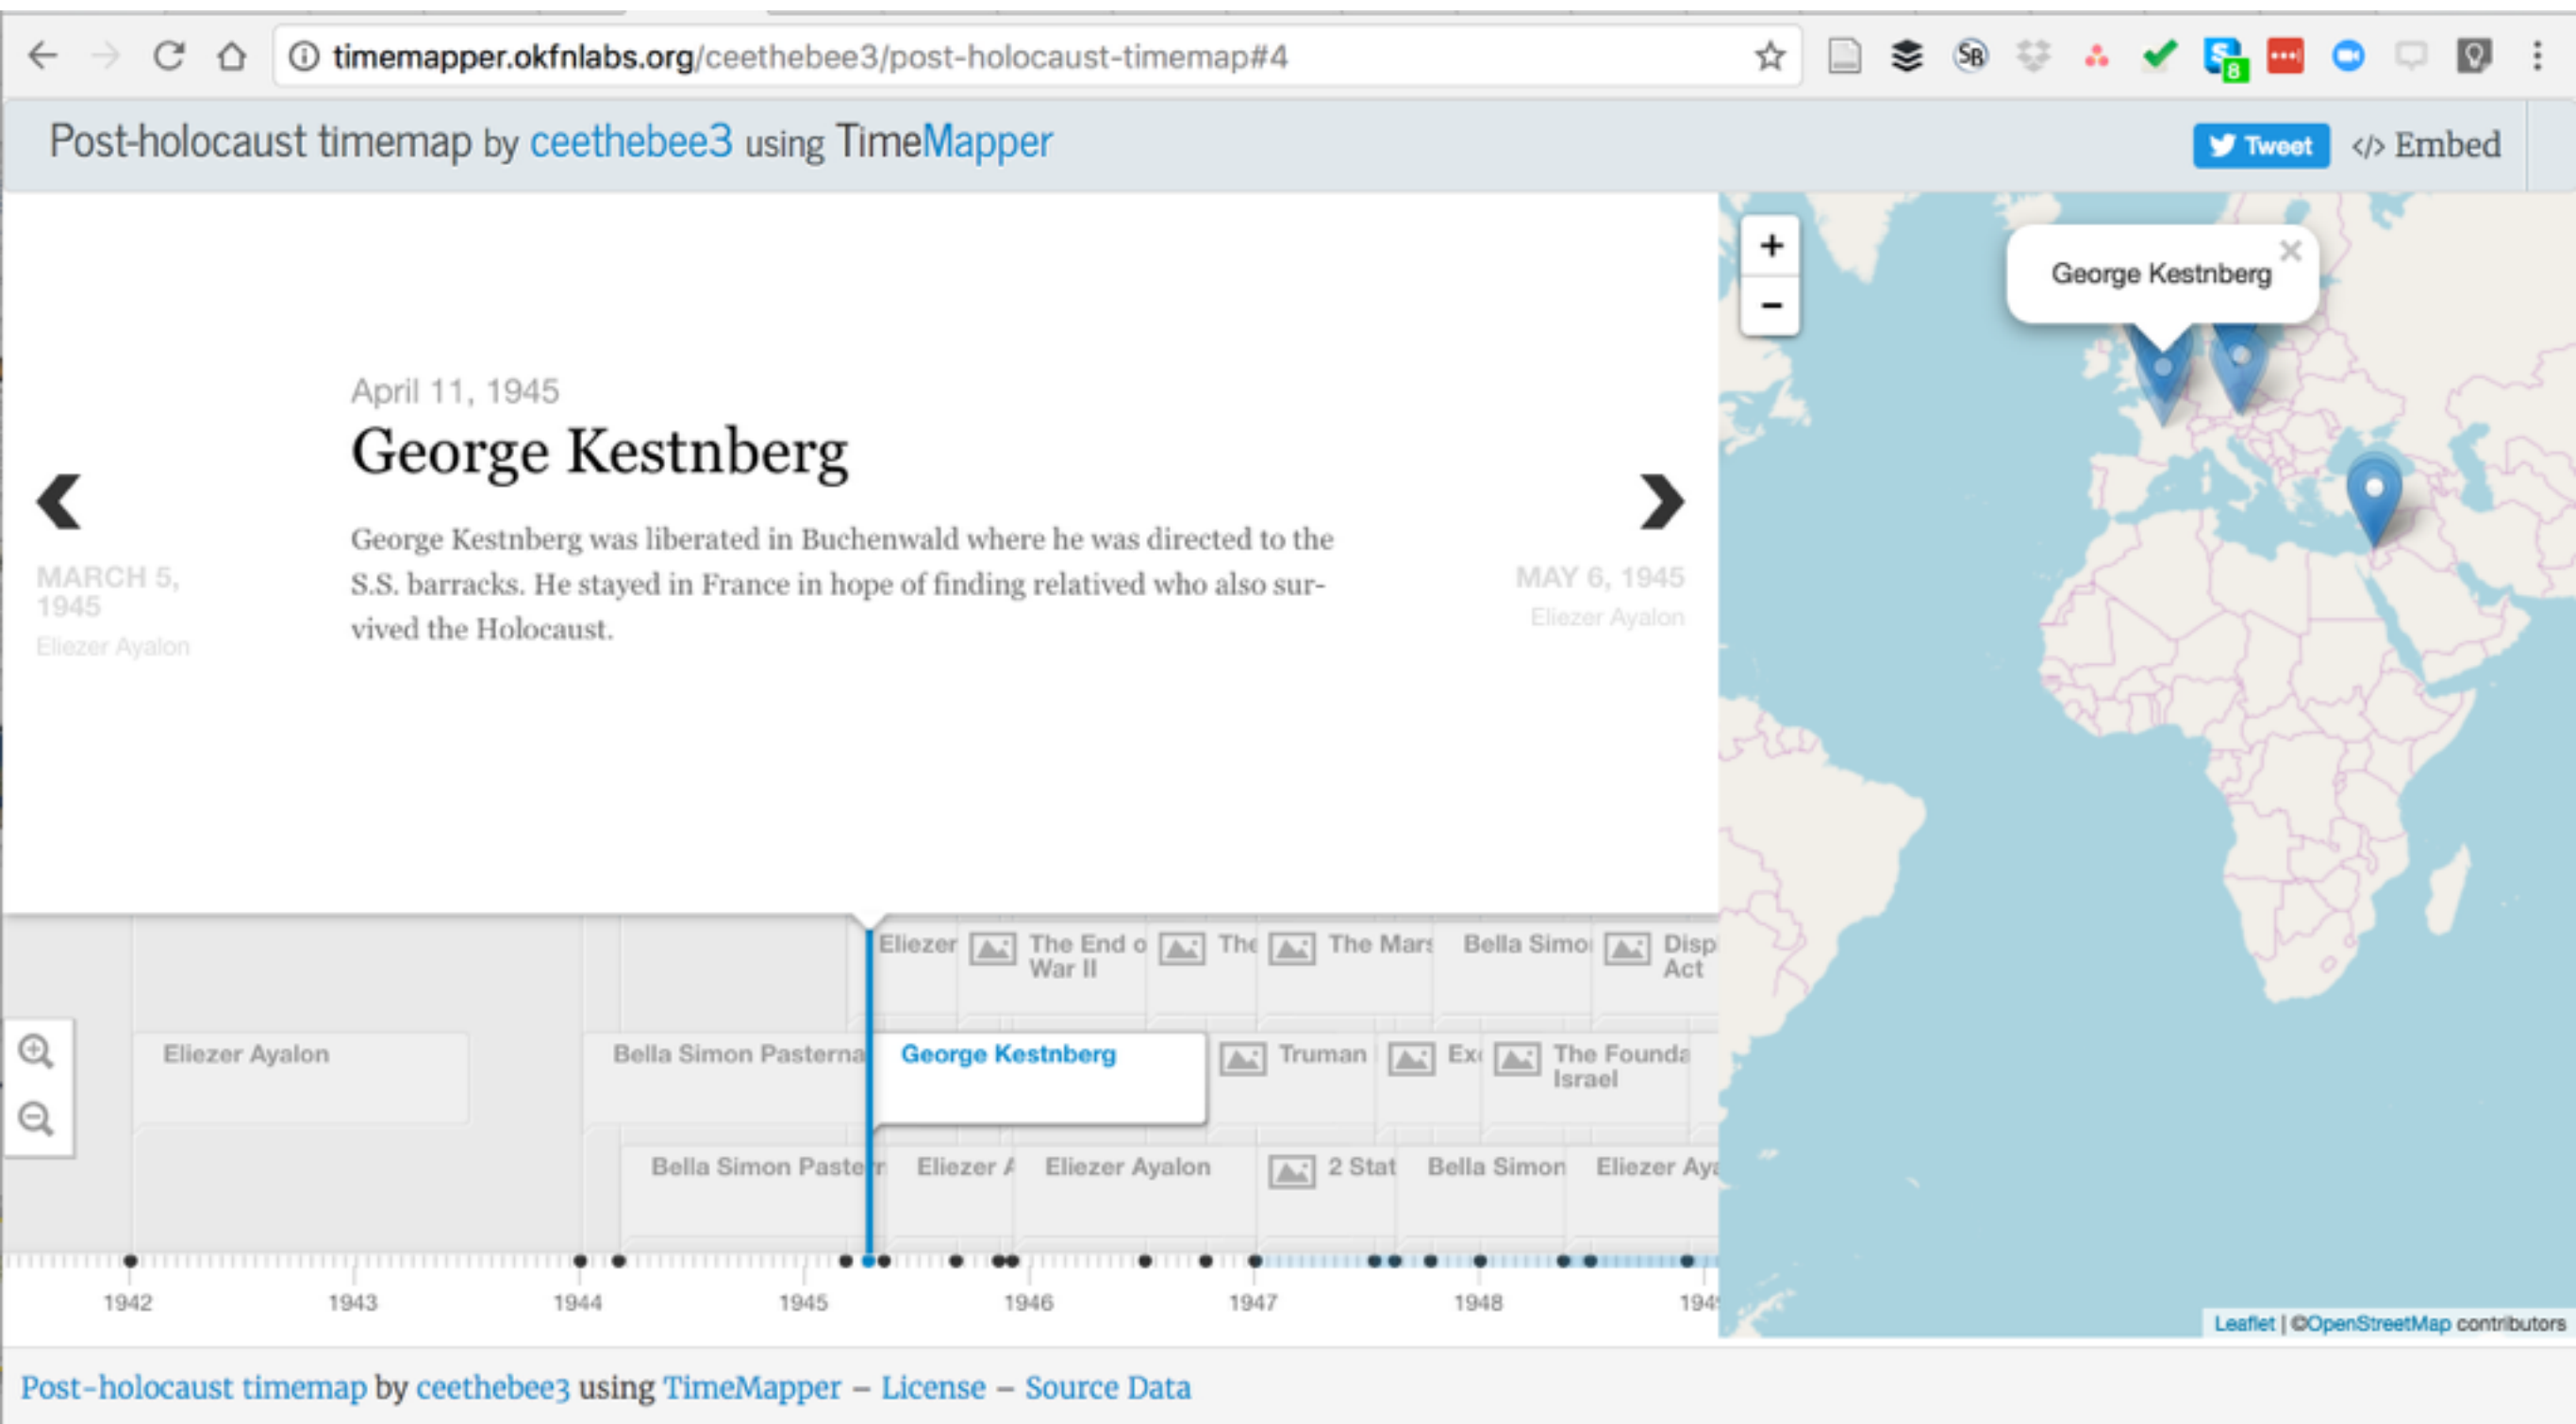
timemapper.okfnlabs.org/ceethebee3/post-holocaust-timemap#4

Post-holocaust timemap by ceethebee3 using TimeMapper

Tweet

</> Embed

April 11, 1945

George Kestnberg

George Kestnberg was liberated in Buchenwald where he was directed to the S.S. barracks. He stayed in France in hope of finding relatived who also survived the Holocaust.

MARCH 5, 1945

Eliezer Ayalon

MAY 6, 1945

Eliezer Ayalon

+

−

George Kestnberg

Eliezer

The End o War II

The

The Mars

Bella Simo

Disp Act

Eliezer Ayalon

Bella Simon Pasterna

George Kestnberg

Truman

Ex

The Founda Israel

Bella Simon Paste

Eliezer A

Eliezer Ayalon

2 Stat

Bella Simon

Eliezer Aya

1942

1943

1944

1945

1946

1947

1948

194

Leaflet | ©OpenStreetMap contributors

Post-holocaust timemap by ceethebee3 using TimeMapper – License – Source Data